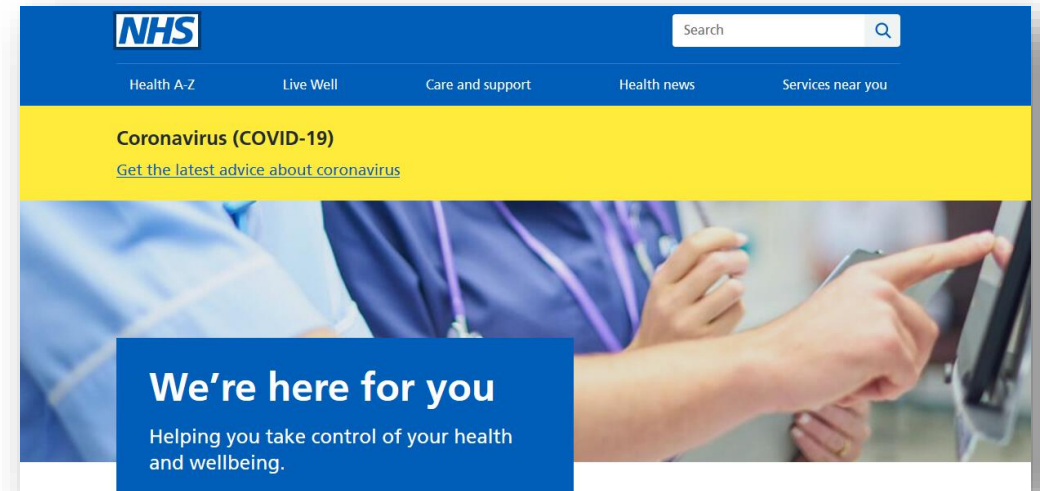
NHS

Search

Health A-Z
Live Well
Care and support
Health news
Services near you

Coronavirus (COVID-19)

Get the latest advice about coronavirus

We're here for you

Helping you take control of your health and wellbeing.